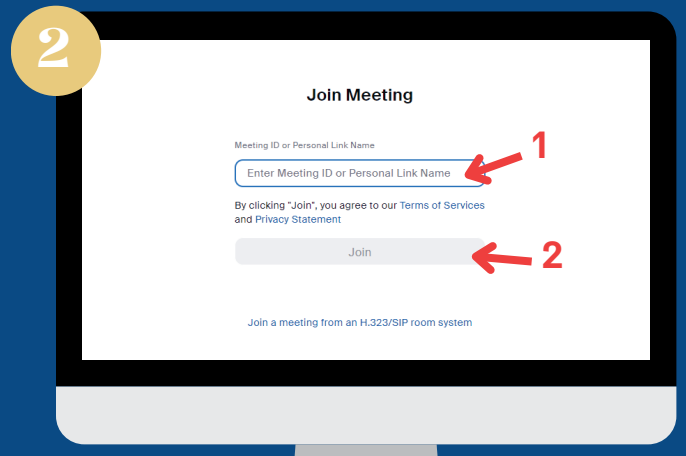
2

Join Meeting

Meeting ID or Personal Link Name

Enter Meeting ID or Personal Link Name

1

By clicking "Join", you agree to our Terms of Services and Privacy Statement

Join

2

Join a meeting from an H.323/SIP room system